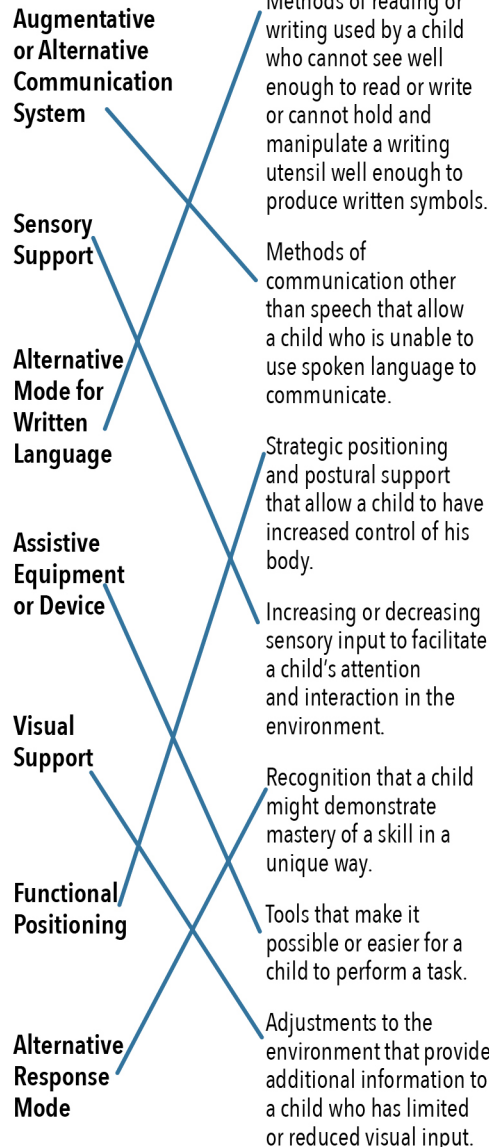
Augmentative or Alternative Communication System

Sensory Support

Alternative Mode for Written Language

Assistive Equipment or Device

Visual Support

Functional Positioning

Alternative Response Mode

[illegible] writing used by a child who cannot see well enough to read or write or cannot hold and manipulate a writing utensil well enough to produce written symbols.

Methods of communication other than speech that allow a child who is unable to use spoken language to communicate.

Strategic positioning and postural support that allow a child to have increased control of his body.

Increasing or decreasing sensory input to facilitate a child's attention and interaction in the environment.

Recognition that a child might demonstrate mastery of a skill in a unique way.

Tools that make it possible or easier for a child to perform a task.

Adjustments to the environment that provide additional information to a child who has limited or reduced visual input.